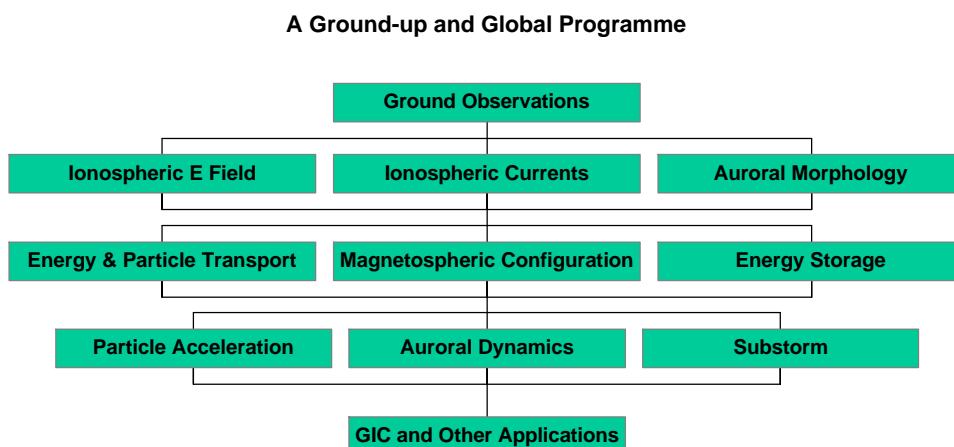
A Ground-up and Global Programme

Ground Observations

Ionospheric E Field

Ionospheric Currents

Auroral Morphology

Energy & Particle Transport

Magnetospheric Configuration

Energy Storage

Particle Acceleration

Auroral Dynamics

Substorm

GIC and Other Applications